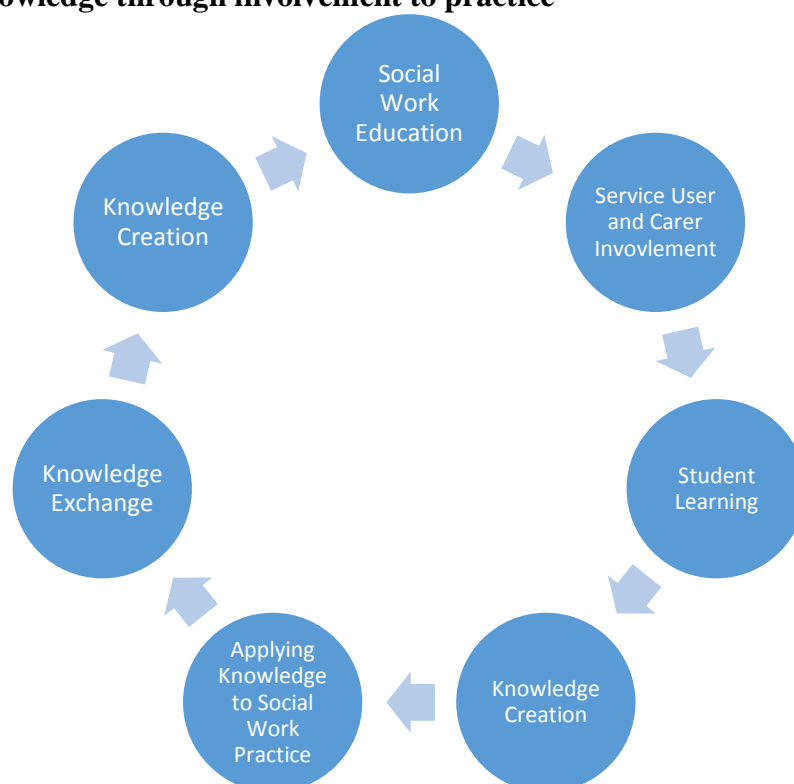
owledge through involvement to practice

Social Work Education

Service User and Carer Invovlement

Student Learning

Knowledge Creation

Applying Knowledge to Social Work Practice

Knowledge Exchange

Knowledge Creation